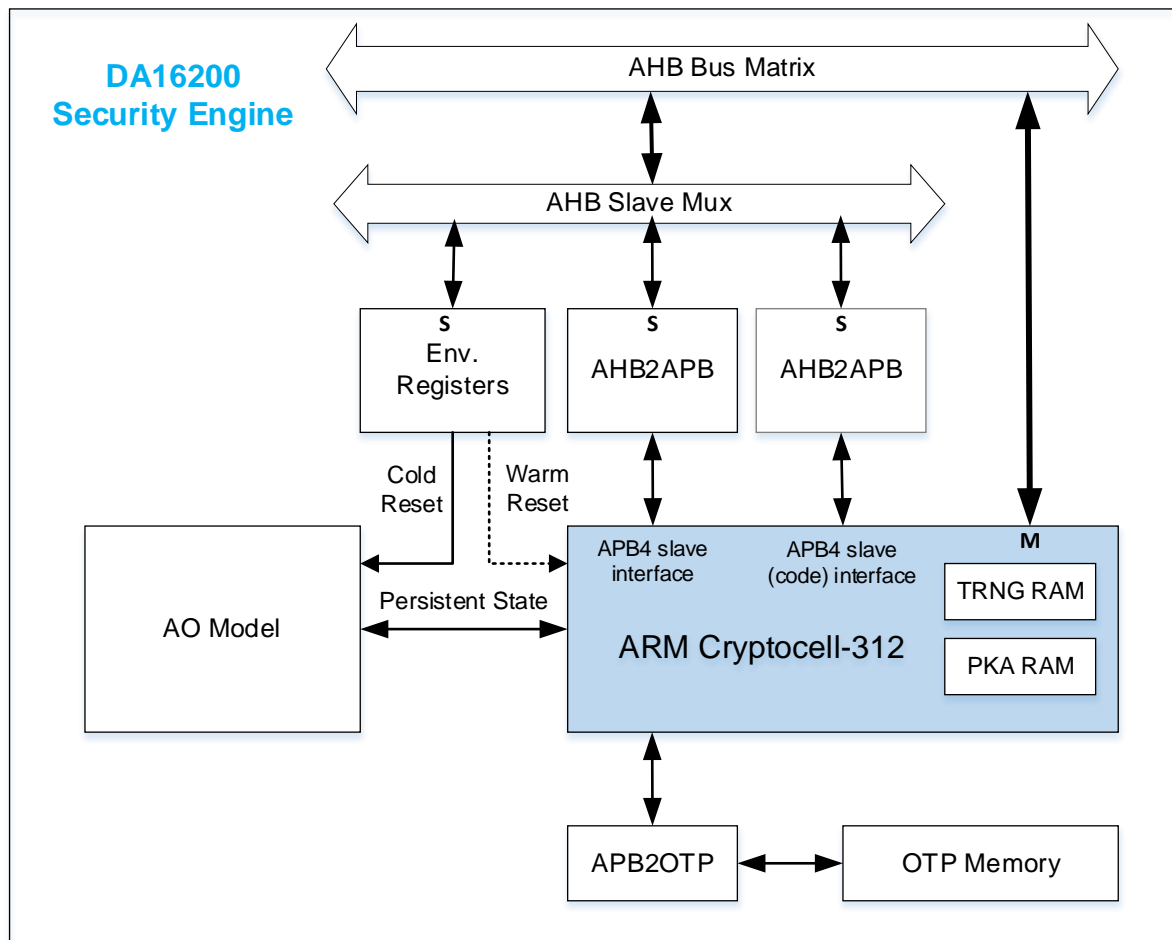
DA16200
Security Engine

AHB Bus Matrix

AHB Slave Mux

S
Env.
Registers

S
AHB2APB

S
AHB2APB

Cold
Reset

Warm
Reset

M

AO Model

Persistent State

APB4 slave
interface

APB4 slave
(code) interface

TRNG RAM

ARM Cryptocell-312

PKA RAM

APB2OTP

OTP Memory